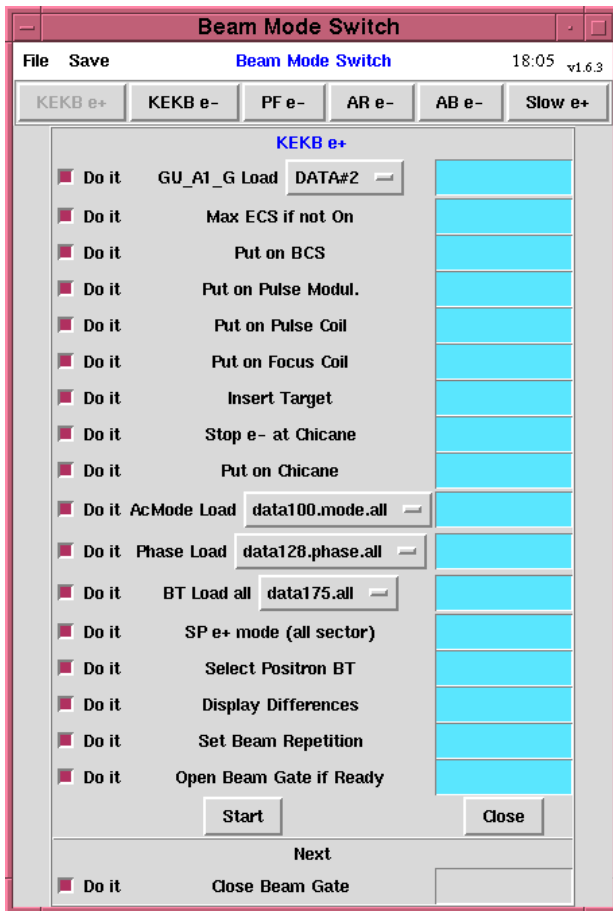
Beam Mode Switch

File Save Beam Mode Switch 18:05 v1.6.3

KEKB e+ KEKB e- PF e- AR e- AB e- Slow e+

KEKB e+

Do it GU_A1_G Load DATA#2

Do it Max ECS if not On

Do it Put on BCS

Do it Put on Pulse Modul.

Do it Put on Pulse Coil

Do it Put on Focus Coil

Do it Insert Target

Do it Stop e- at Chicane

Do it Put on Chicane

Do it AcMode Load data100.mode.all

Do it Phase Load data128.phase.all

Do it BT Load all data175.all

Do it SP e+ mode (all sector)

Do it Select Positron BT

Do it Display Differences

Do it Set Beam Repetition

Do it Open Beam Gate if Ready

Start Close

Next

Do it Close Beam Gate